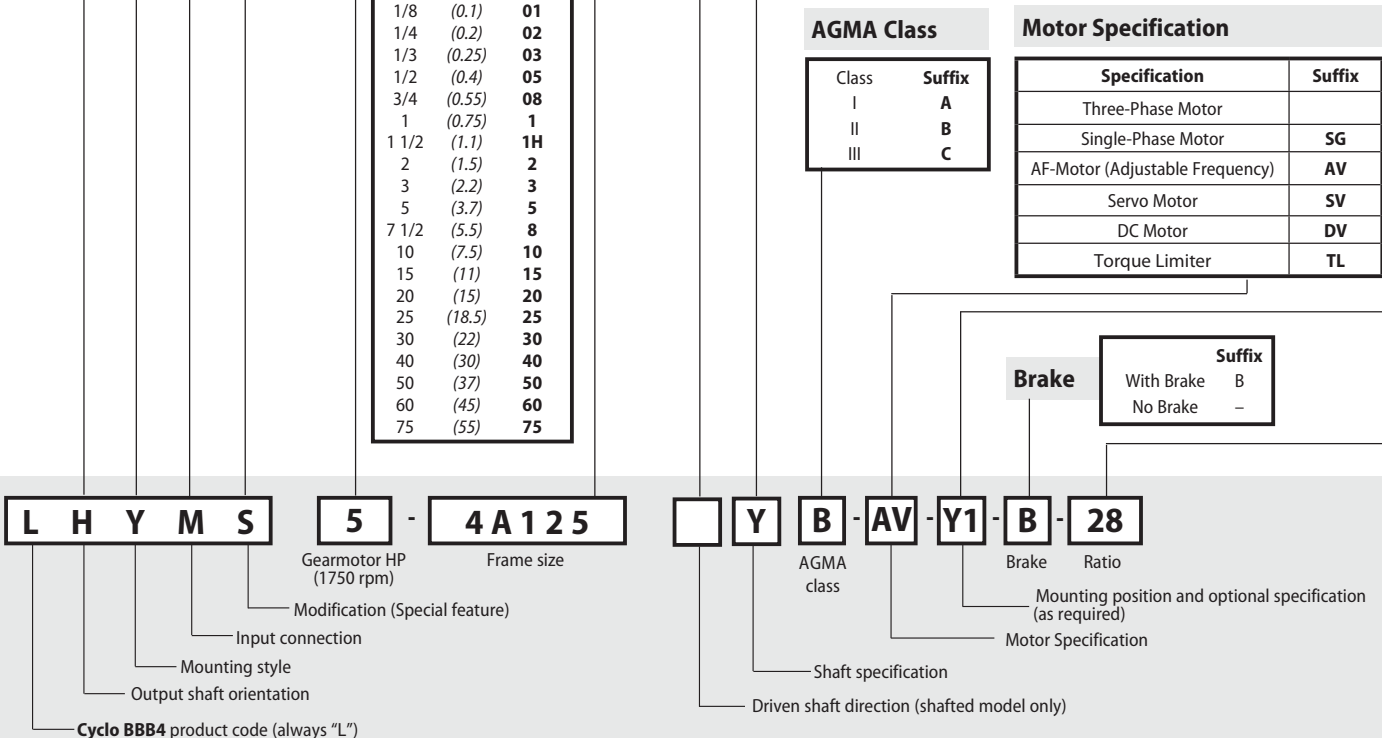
| | | |
|---|---|---|
| 1/8 | *(0.1)* | **01** |
| 1/4 | *(0.2)* | **02** |
| 1/3 | *(0.25)* | **03** |
| 1/2 | *(0.4)* | **05** |
| 3/4 | *(0.55)* | **08** |
| 1 | *(0.75)* | **1** |
| 1 1/2 | *(1.1)* | **1H** |
| 2 | *(1.5)* | **2** |
| 3 | *(2.2)* | **3** |
| 5 | *(3.7)* | **5** |
| 7 1/2 | *(5.5)* | **8** |
| 10 | *(7.5)* | **10** |
| 15 | *(11)* | **15** |
| 20 | *(15)* | **20** |
| 25 | *(18.5)* | **25** |
| 30 | *(22)* | **30** |
| 40 | *(30)* | **40** |
| 50 | *(37)* | **50** |
| 60 | *(45)* | **60** |
| 75 | *(55)* | **75** |

**AGMA Class**

| Class | Suffix |
|---|---|
| I | A |
| II | B |
| III | C |

**Motor Specification**

| Specification | Suffix |
|---|---|
| Three-Phase Motor | |
| Single-Phase Motor | SG |
| AF-Motor (Adjustable Frequency) | AV |
| Servo Motor | SV |
| DC Motor | DV |
| Torque Limiter | TL |

**Brake**

| | Suffix |
|---|---|
| With Brake | B |
| No Brake | – |

L H Y M S 5 - 4 A 1 2 5 Y B - AV - Y1 - B - 28

Gearmotor HP (1750 rpm)

Frame size

AGMA class

Brake

Ratio

Mounting position and optional specification (as required)

Motor Specification

Shaft specification

Driven shaft direction (shafted model only)

Modification (Special feature)

Input connection

Mounting style

Output shaft orientation

**Cyclo BBB4** product code (always "L")